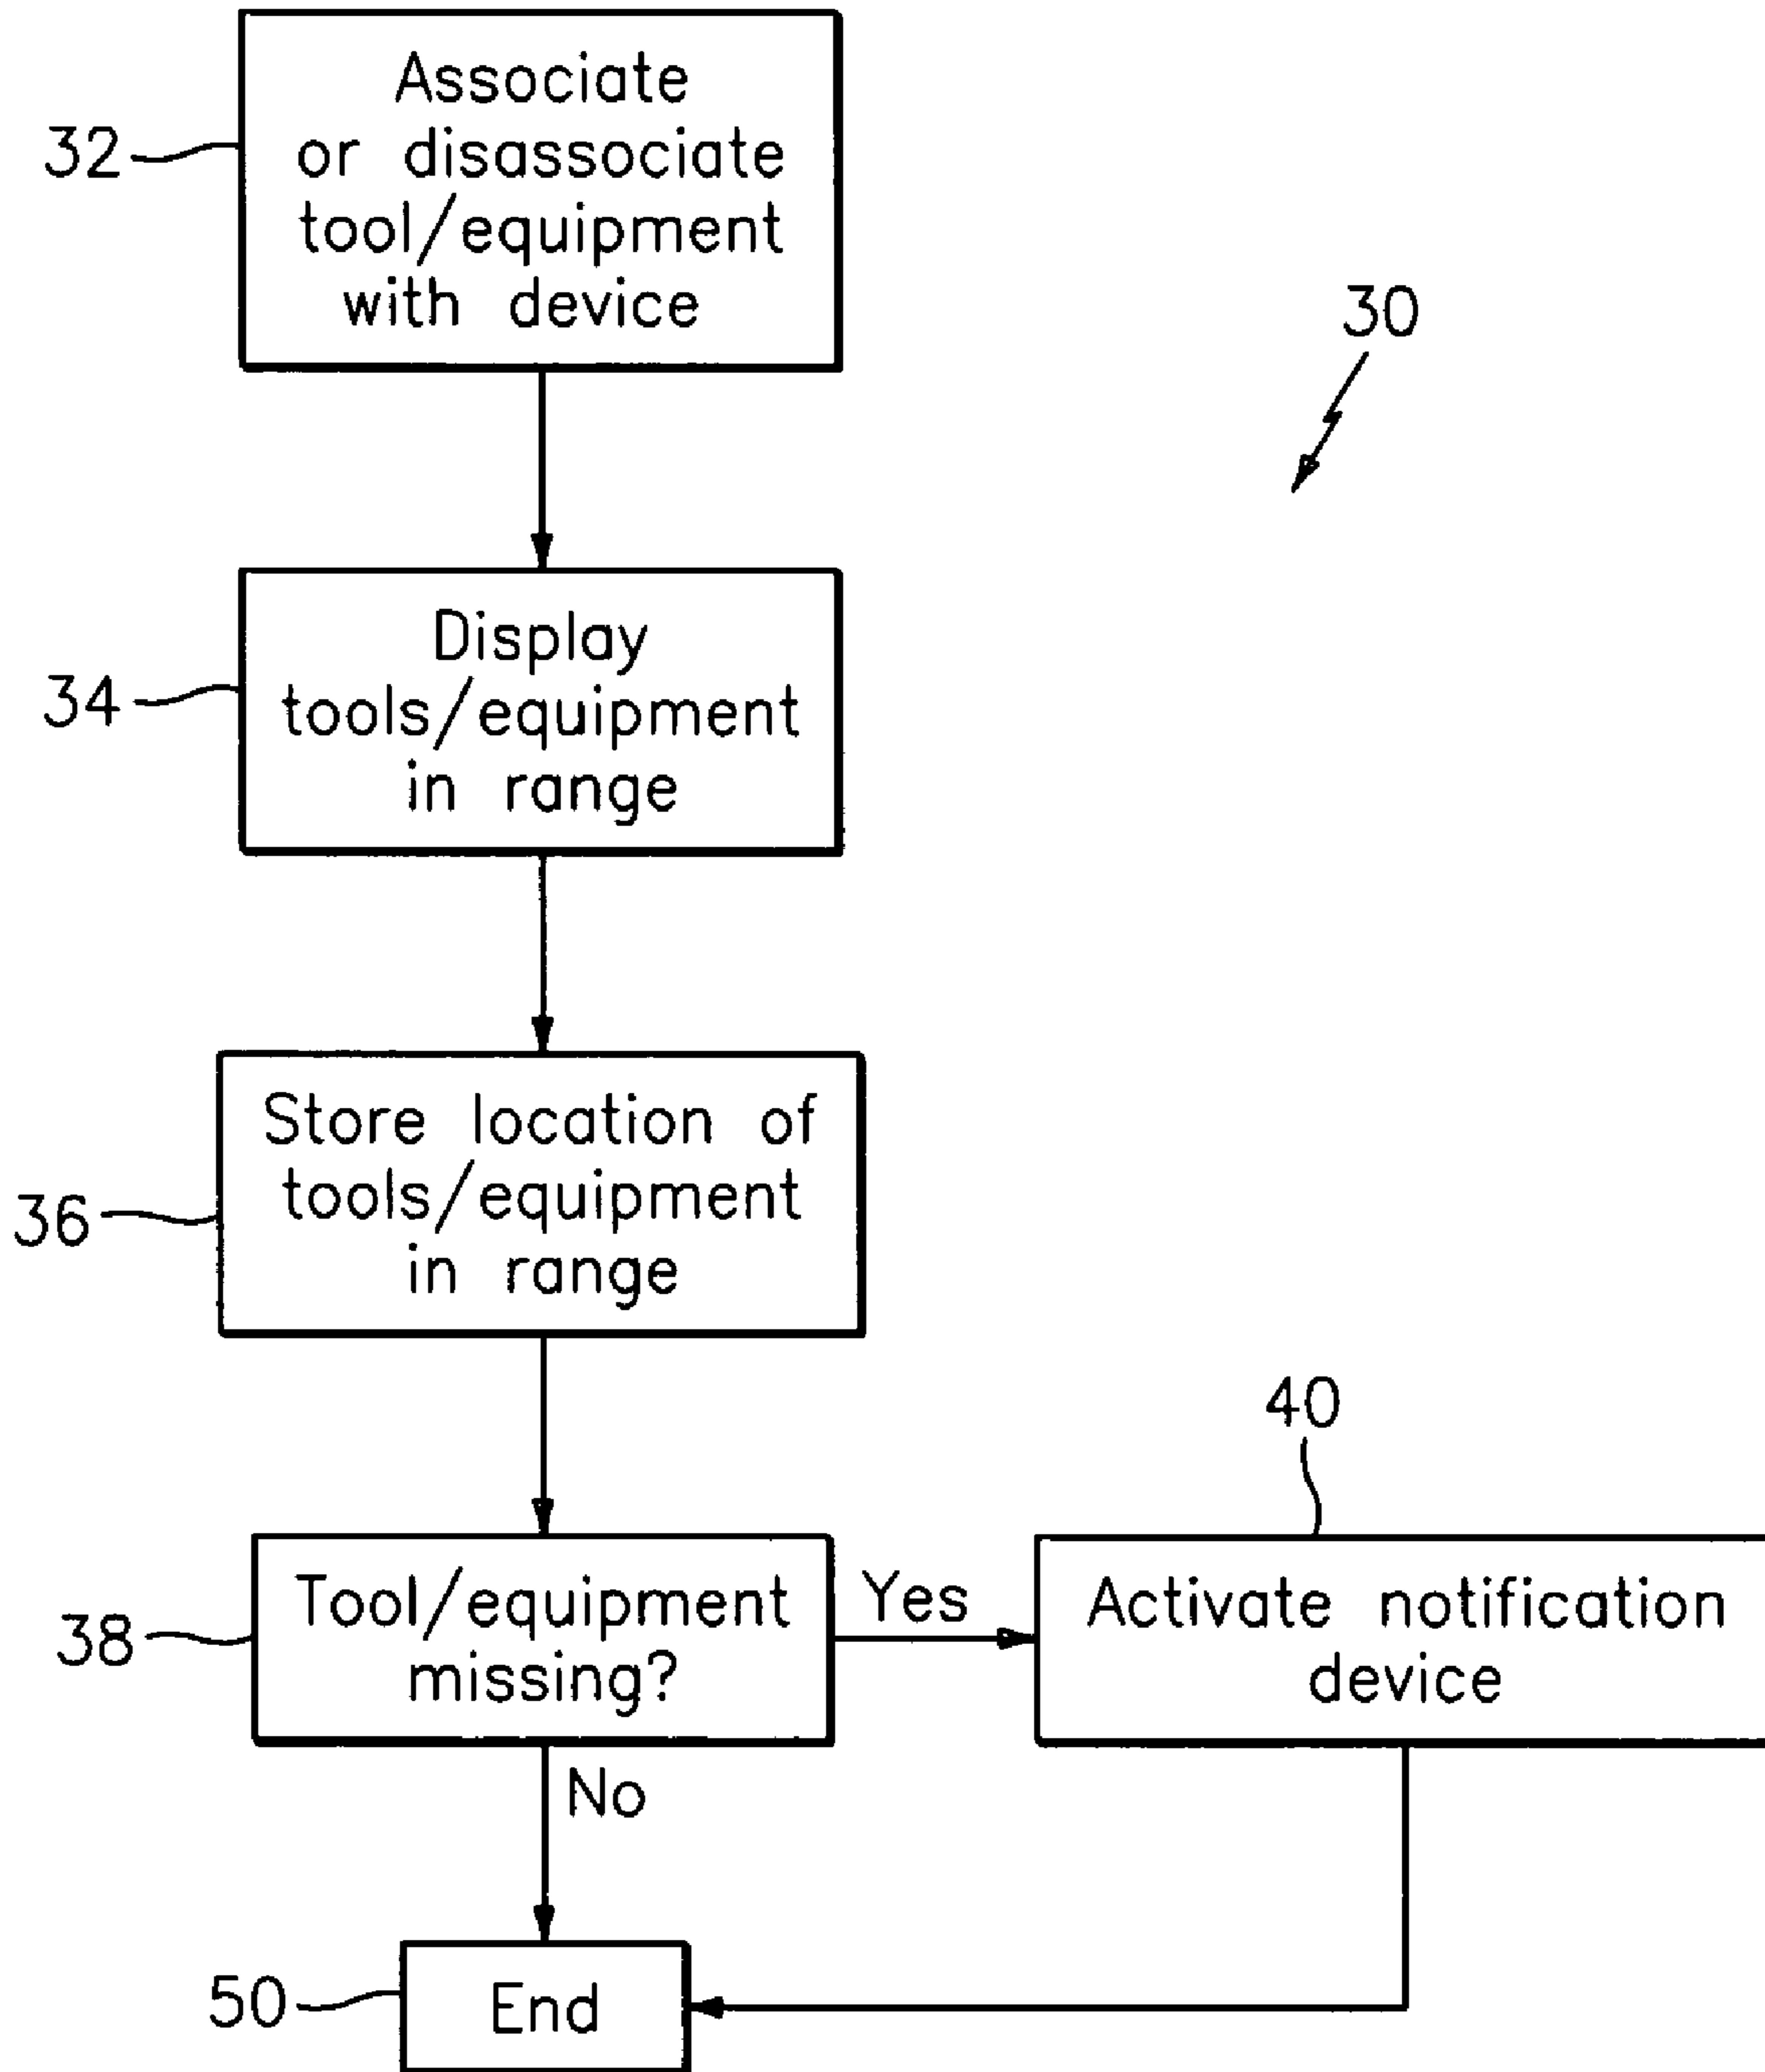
32
Associate or disassociate tool/equipment with device

30

34
Display tools/equipment in range

36
Store location of tools/equipment in range

40

38
Tool/equipment missing?

Yes

Activate notification device

No

50
End